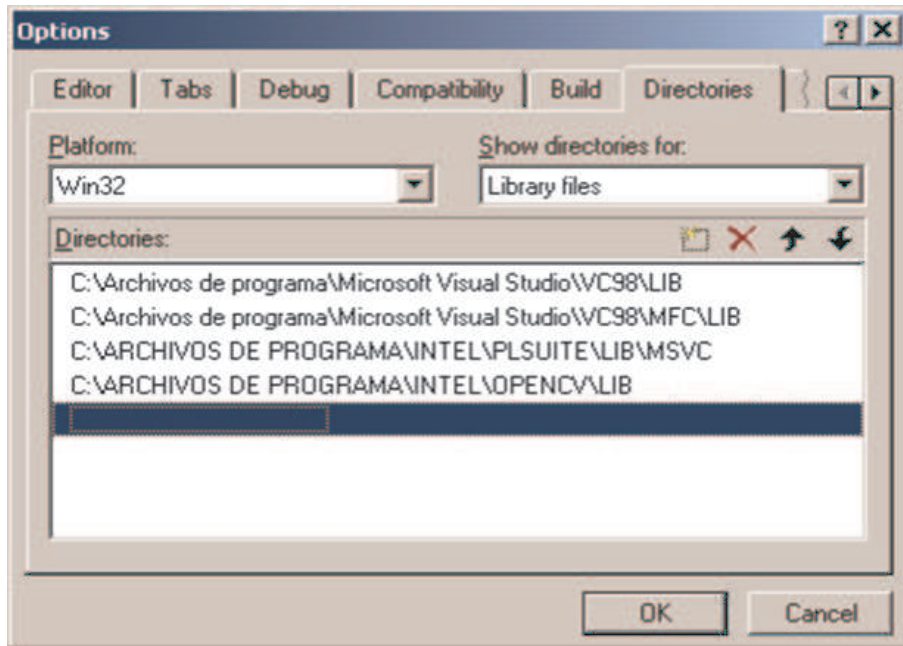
Options

?

Editor | Tabs | Debug | Compatibility | Build | Directories

Platform:
Win32

Show directories for:
Library files

Directories:

C:\Archivos de programa\Microsoft Visual Studio\VC98\LIB
C:\Archivos de programa\Microsoft Visual Studio\VC98\MFC\LIB
C:\ARCHIVOS DE PROGRAMA\INTEL\PLSUITE\LIB\MSVC
C:\ARCHIVOS DE PROGRAMA\INTEL\OPENCV\LIB

OK
Cancel